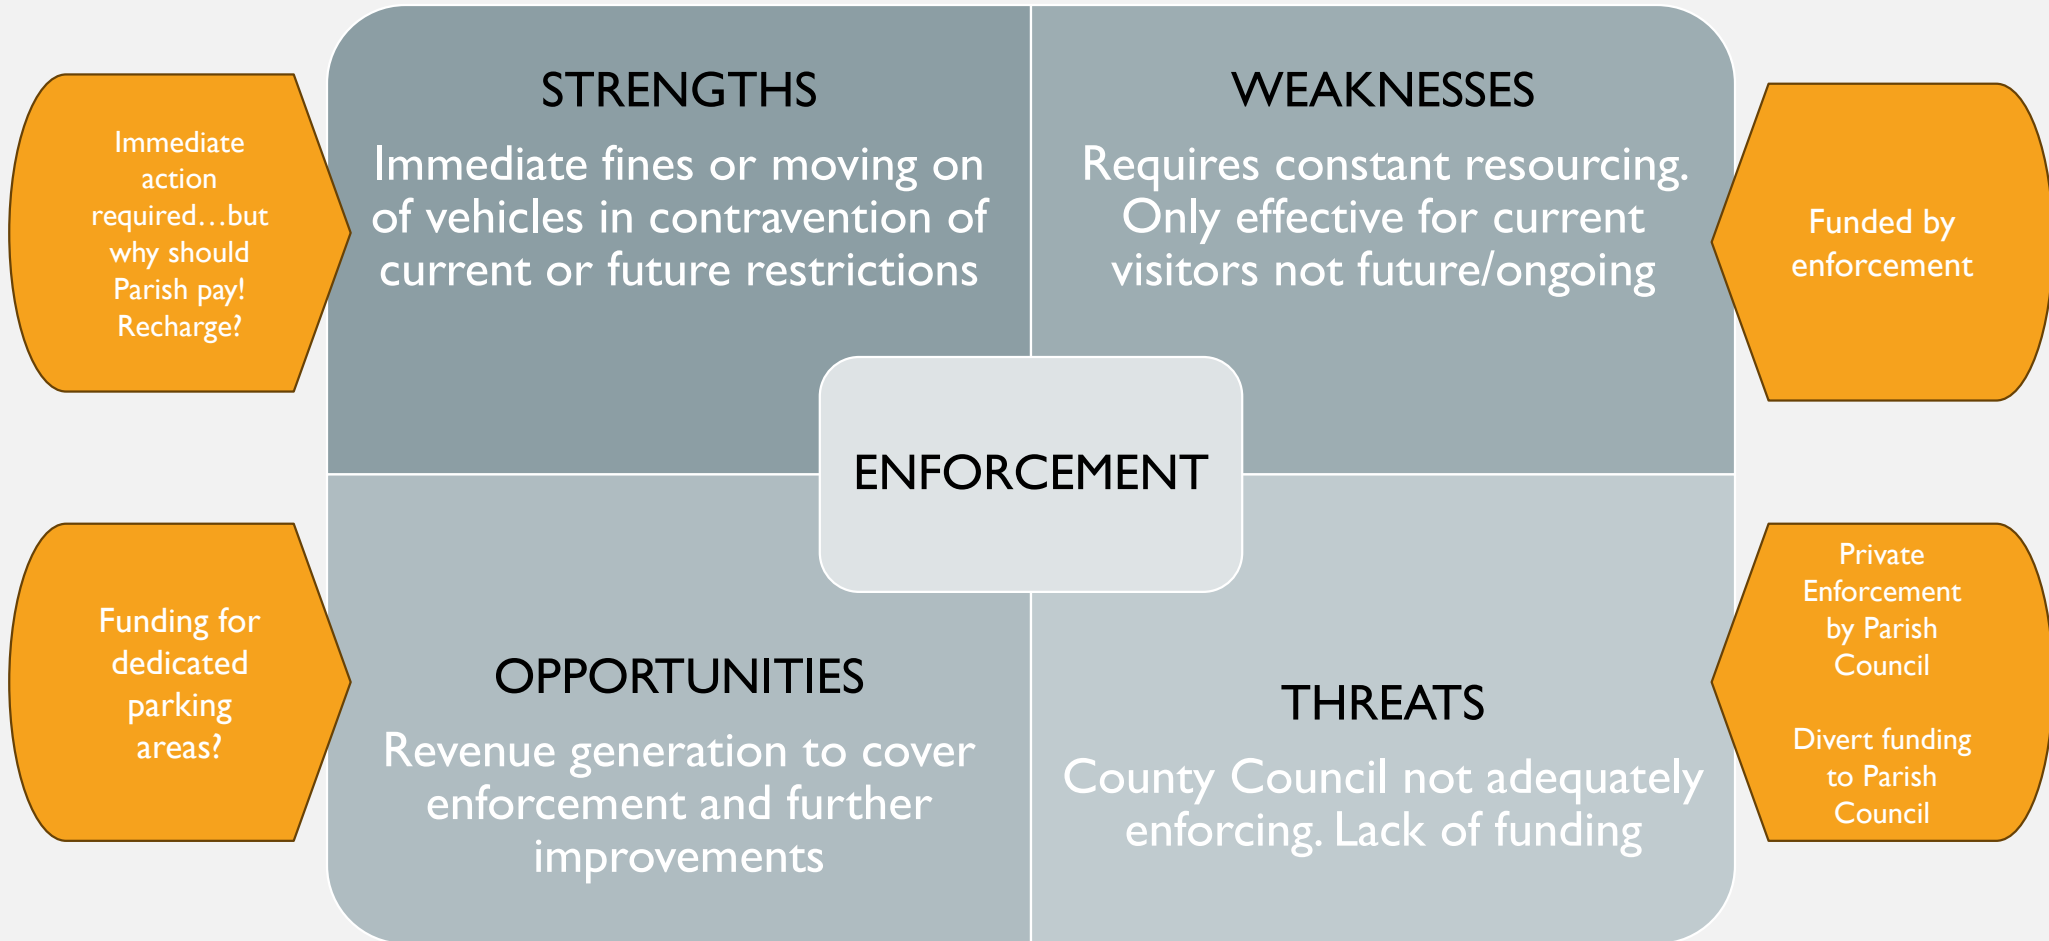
Immediate action required…but why should Parish pay! Recharge?

STRENGTHS

Immediate fines or moving on of vehicles in contravention of current or future restrictions

WEAKNESSES

Requires constant resourcing. Only effective for current visitors not future/ongoing

Funded by enforcement

ENFORCEMENT

Funding for dedicated parking areas?

OPPORTUNITIES

Revenue generation to cover enforcement and further improvements

THREATS

County Council not adequately enforcing. Lack of funding

Private Enforcement by Parish Council

Divert funding to Parish Council